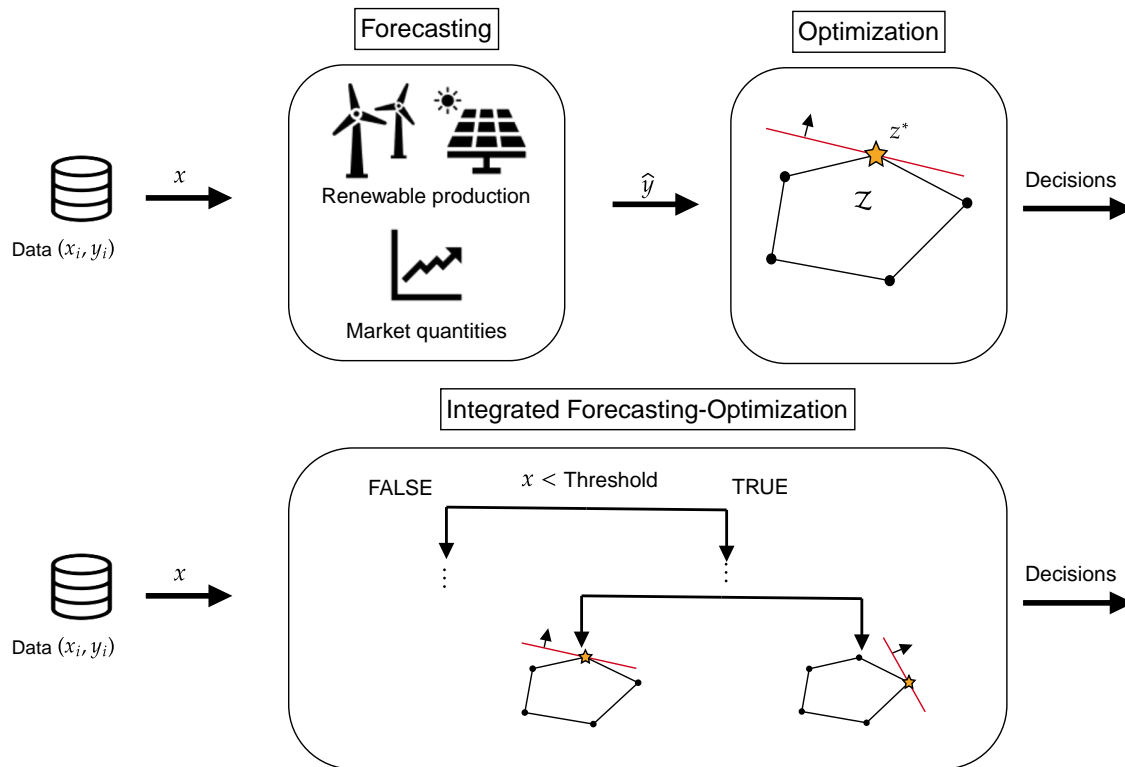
Forecasting

Optimization

Data $(x_i, y_i)$

$x$

Renewable production

Market quantities

$\hat{y}$

$z^*$

$\mathcal{Z}$

Decisions

Integrated Forecasting-Optimization

FALSE

$x <$ Threshold

TRUE

Data $(x_i, y_i)$

$x$

Decisions